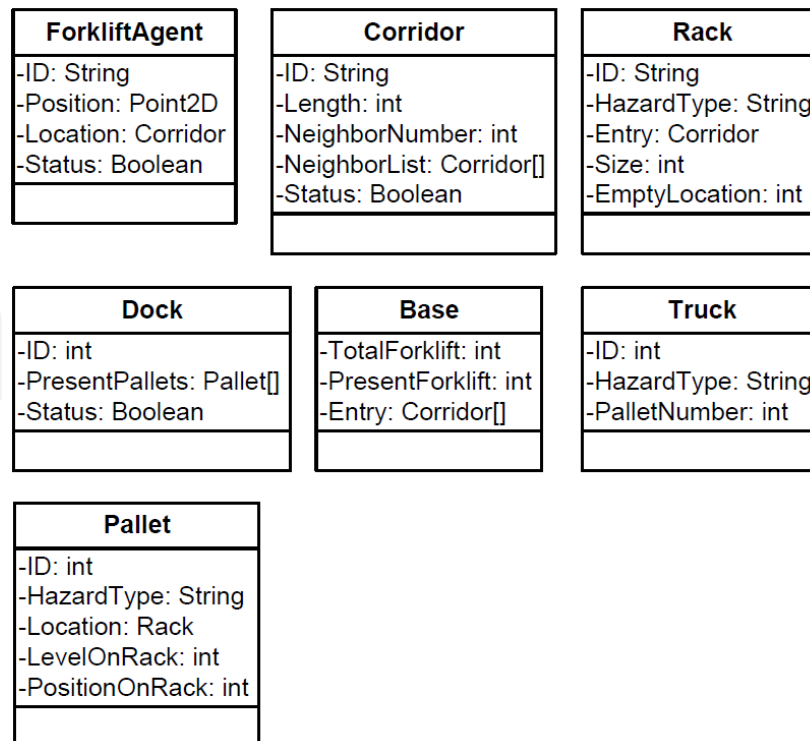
ForkliftAgent
-ID: String
-Position: Point2D
-Location: Corridor
-Status: Boolean

Corridor
-ID: String
-Length: int
-NeighborNumber: int
-NeighborList: Corridor[]
-Status: Boolean

Rack
-ID: String
-HazardType: String
-Entry: Corridor
-Size: int
-EmptyLocation: int

Dock
-ID: int
-PresentPallets: Pallet[]
-Status: Boolean

Base
-TotalForklift: int
-PresentForklift: int
-Entry: Corridor[]

Truck
-ID: int
-HazardType: String
-PalletNumber: int

Pallet
-ID: int
-HazardType: String
-Location: Rack
-LevelOnRack: int
-PositionOnRack: int